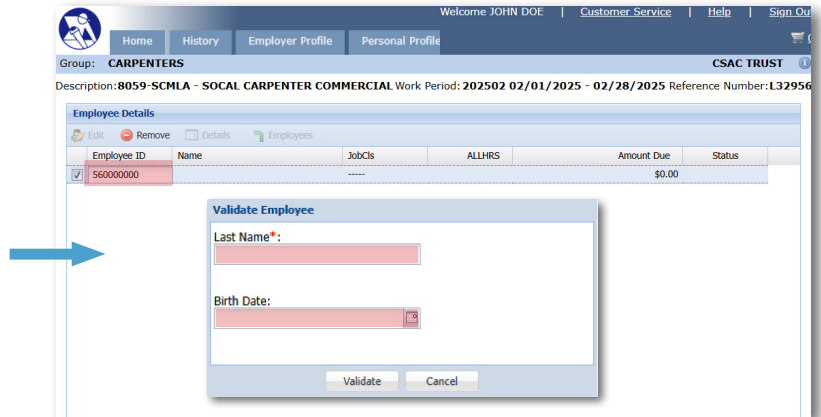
Welcome JOHN DOE | Customer Service | Help | Sign Ou

Home History Employer Profile Personal Profile

Group: CARPENTERS CSAC TRUST

Description:8059-SCMLA - SOCAL CARPENTER COMMERCIAL Work Period: 202502 02/01/2025 - 02/28/2025 Reference Number:L32956

Employee Details

Edit Remove Details Employees

| | Employee ID | Name | JobCls | ALLHRS | Amount Due | Status |
|---|---|---|---|---|---|---|
| ☑ | 560000000 | | ----- | | $0.00 | |

Validate Employee

Last Name*:

Birth Date:

Validate Cancel